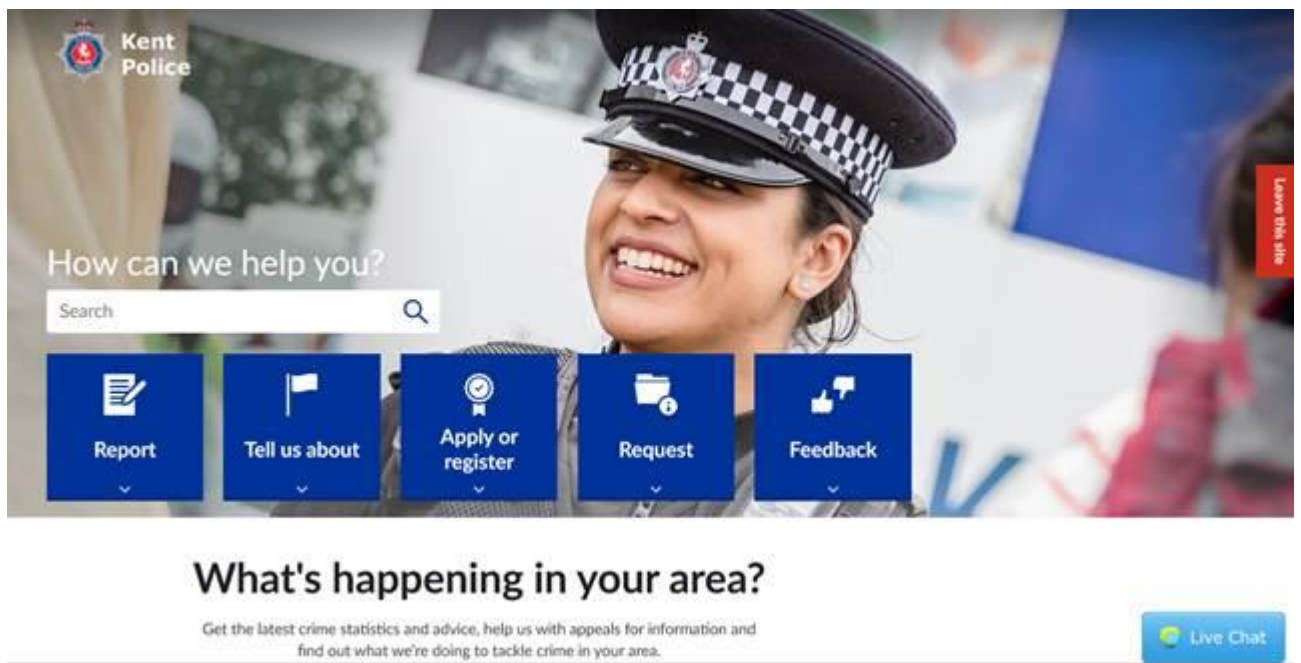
Kent Police

Leave this site

How can we help you?

Search

Report

Tell us about

Apply or register

Request

Feedback

What's happening in your area?

Get the latest crime statistics and advice, help us with appeals for information and find out what we're doing to tackle crime in your area.

Live Chat